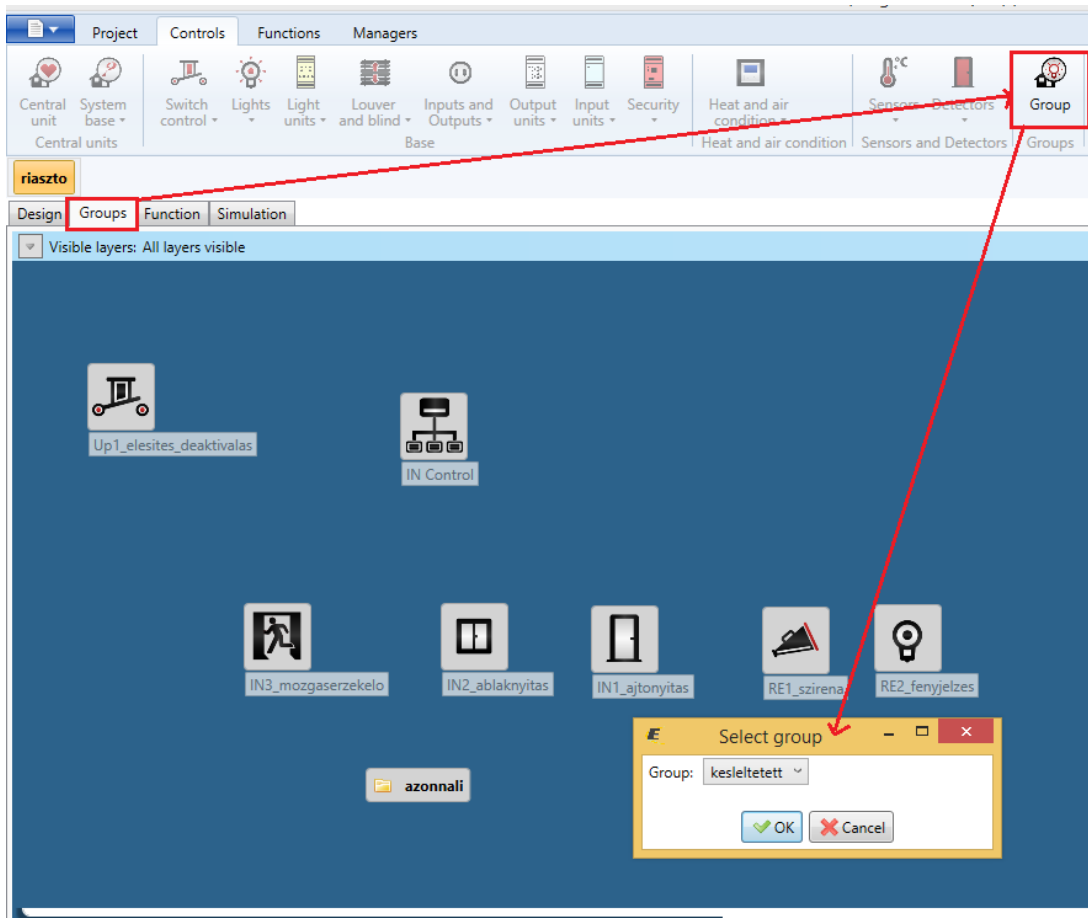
Project Controls Functions Managers

Central unit System base Central units

Switch control Lights Light units Louver and blind Inputs and Outputs Output units Input units Security Base

Heat and air condition Heat and air condition

Sensors Detectors Sensors and Detectors

Group Groups

riaszto

Design Groups Function Simulation

Visible layers: All layers visible

Up1_elesites_deaktivalas

IN Control

IN3_mozgaserzekelo

IN2_ablaknyitas

IN1_ajtonyitas

RE1_szirena

RE2_fenyjelzes

azonnali

Select group

Group: kesleltetett

OK Cancel